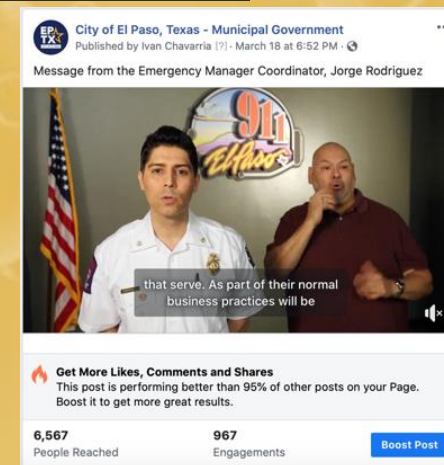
EP TX

City of El Paso, Texas - Municipal Government
Published by Ivan Chavarria [?] · March 18 at 6:52 PM ·

Message from the Emergency Manager Coordinator, Jorge Rodriguez

911 El Paso

that serve. As part of their normal business practices will be

Get More Likes, Comments and Shares
This post is performing better than 95% of other posts on your Page. Boost it to get more great results.

6,567
People Reached

967
Engagements

Boost Post